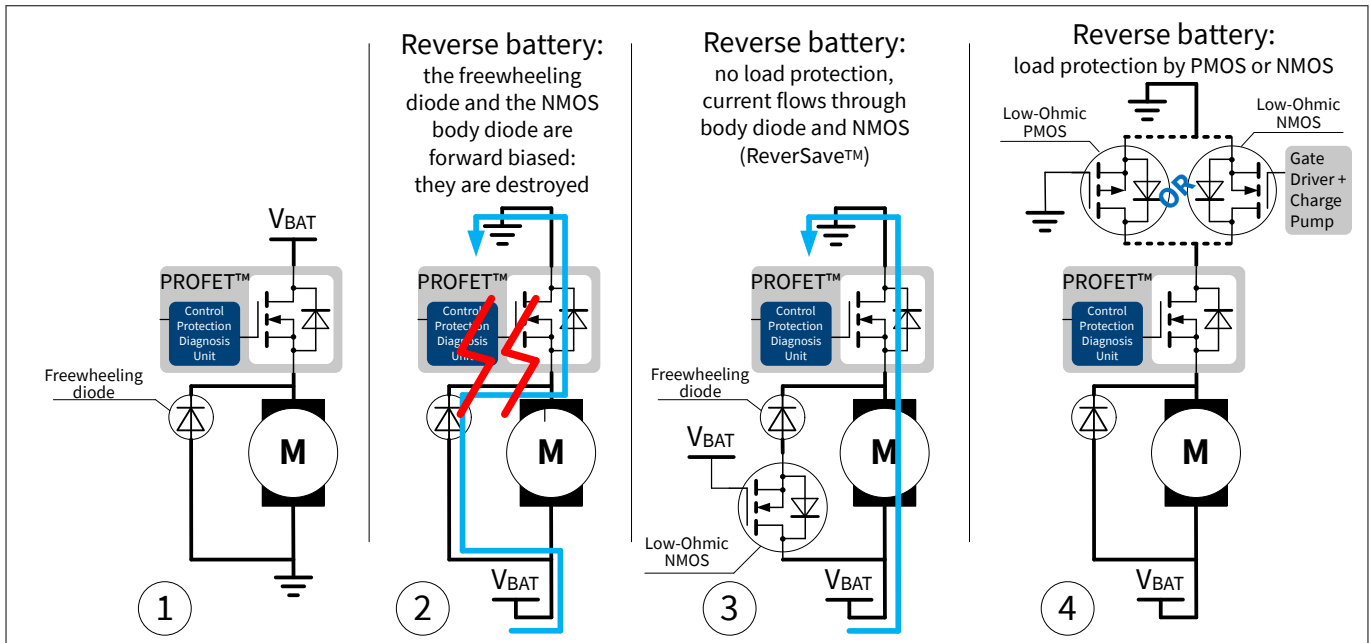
$V_{BAT}$

PROFET™

Control Protection Diagnosis Unit

Freewheeling diode

M

1

Reverse battery:
the freewheeling diode and the NMOS body diode are forward biased: they are destroyed

PROFET™

Control Protection Diagnosis Unit

M

$V_{BAT}$

2

Reverse battery:
no load protection, current flows through body diode and NMOS (ReverSave™)

PROFET™

Control Protection Diagnosis Unit

Freewheeling diode

$V_{BAT}$

Low-Ohmic NMOS

M

$V_{BAT}$

3

Reverse battery:
load protection by PMOS or NMOS

Low-Ohmic PMOS

Low-Ohmic NMOS

OR

Gate Driver + Charge Pump

PROFET™

Control Protection Diagnosis Unit

M

$V_{BAT}$

4